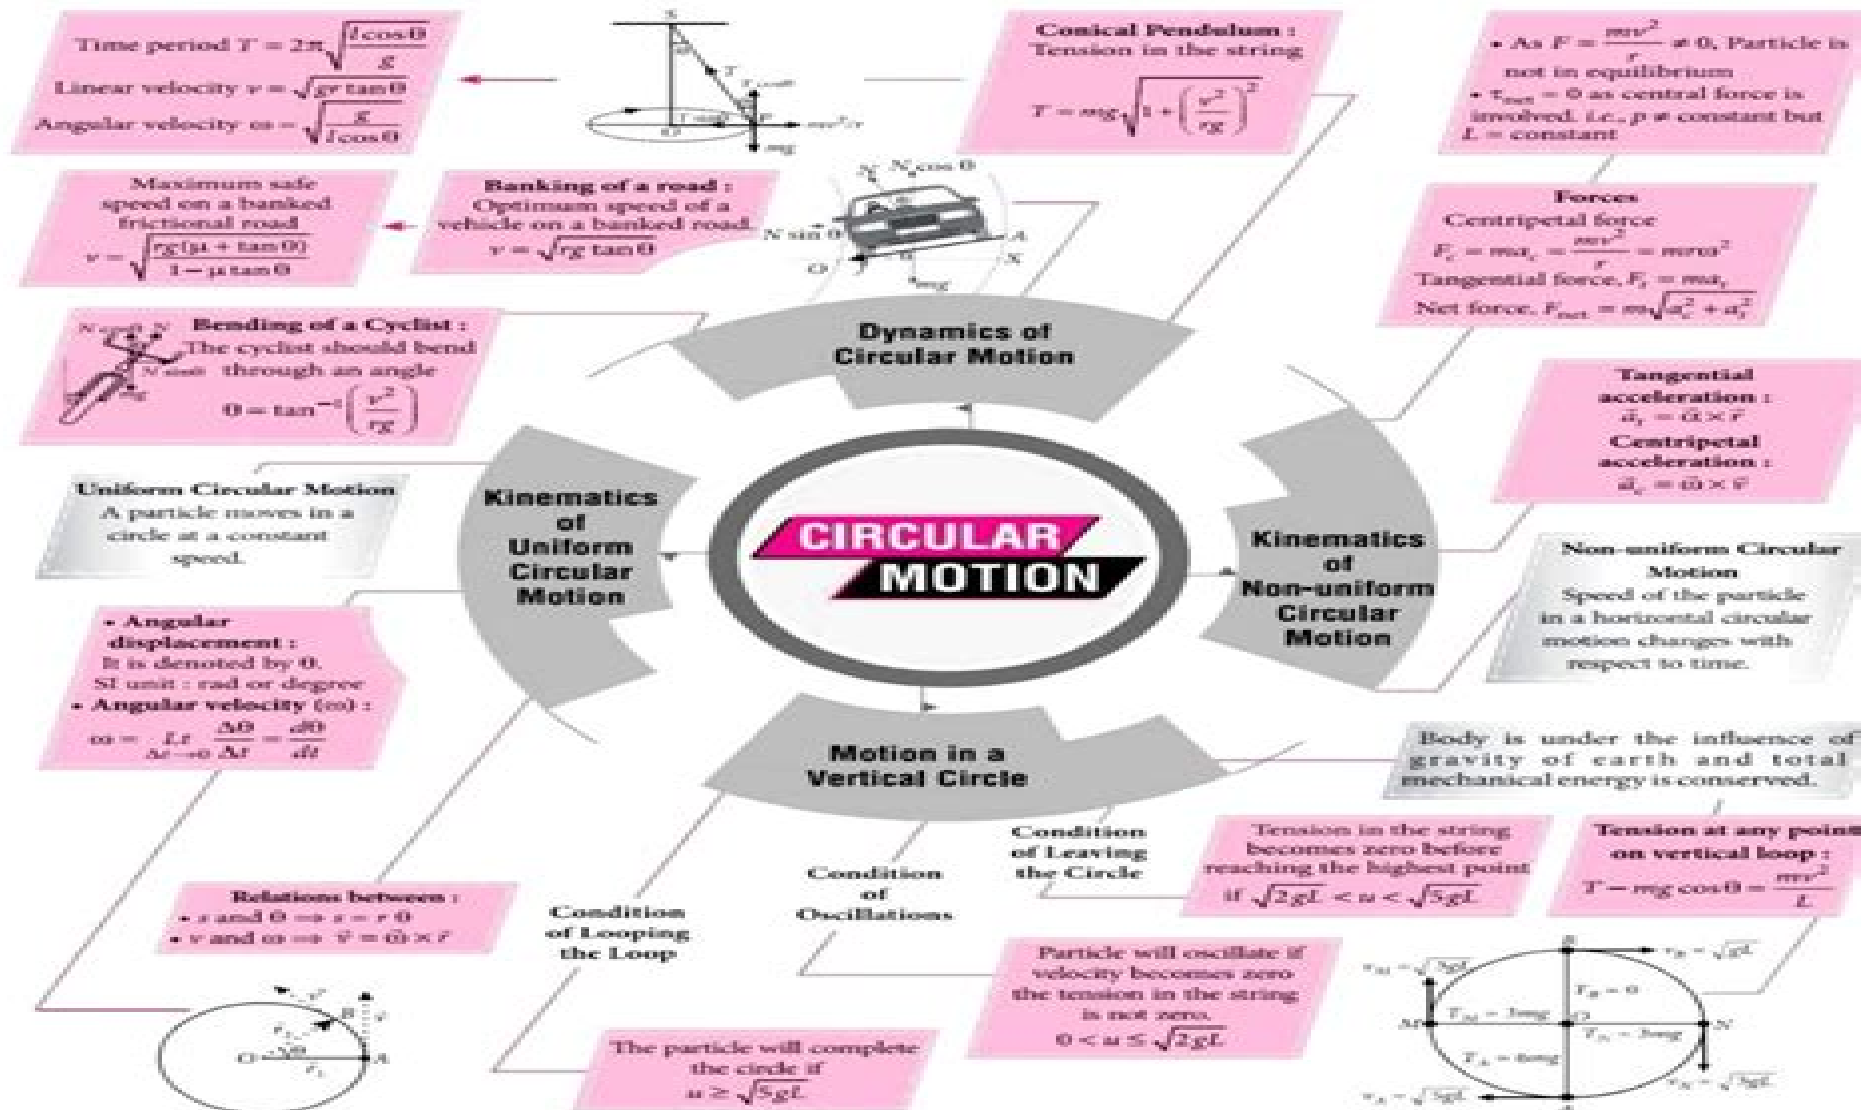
CIRCULAR MOTION

Dynamics of Circular Motion

Kinematics of Uniform Circular Motion

Kinematics of Non-uniform Circular Motion

Motion in a Vertical Circle

Time period $T = 2\pi\sqrt{\frac{l\cos\theta}{g}}$
Linear velocity $v = \sqrt{gr\tan\theta}$
Angular velocity $\omega = \sqrt{\frac{g}{l\cos\theta}}$

Conical Pendulum : Tension in the string
$T = mg\sqrt{1+\left(\frac{v^2}{rg}\right)^2}$

• As $F = \frac{mv^2}{r} \neq 0$, Particle is not in equilibrium
• $\tau_{net} = 0$ as central force is involved, i.e., $p \neq$ constant but $L$ = constant

Maximum safe speed on a banked frictional road
$v = \sqrt{\frac{rg(\mu + \tan\theta)}{1-\mu\tan\theta}}$

Banking of a road : Optimum speed of a vehicle on a banked road.
$v = \sqrt{rg\tan\theta}$

$N\cos\theta$
$N\sin\theta$
$mg$

Forces
Centripetal force
$F_c = ma_c = \frac{mv^2}{r} = mr\omega^2$
Tangential force, $F_t = ma_t$
Net force, $F_{net} = m\sqrt{a_c^2 + a_t^2}$

Bending of a Cyclist : The cyclist should bend through an angle
$\theta = \tan^{-1}\left(\frac{v^2}{rg}\right)$

Tangential acceleration : $\vec{a}_t = \vec{\alpha}\times\vec{r}$
Centripetal acceleration : $\vec{a}_c = \vec{\omega}\times\vec{v}$

Uniform Circular Motion
A particle moves in a circle at a constant speed.

Non-uniform Circular Motion
Speed of the particle in a horizontal circular motion changes with respect to time.

• Angular displacement : It is denoted by θ. SI unit : rad or degree
• Angular velocity (ω) :
$\omega = \lim_{\Delta t\to 0}\frac{\Delta\theta}{\Delta t} = \frac{d\theta}{dt}$

Body is under the influence of gravity of earth and total mechanical energy is conserved.

Condition of Leaving the Circle

Tension in the string becomes zero before reaching the highest point if $\sqrt{2gL} < u < \sqrt{5gL}$

Tension at any point on vertical loop :
$T - mg\cos\theta = \frac{mv^2}{L}$

Condition of Oscillations

Relations between :
• $s$ and $\theta \Rightarrow s = r\theta$
• $v$ and $\omega \Rightarrow \vec{v} = \vec{\omega}\times\vec{r}$

Condition of Looping the Loop

Particle will oscillate if velocity becomes zero the tension in the string is not zero.
$0 < u \leq \sqrt{2gL}$

The particle will complete the circle if $u \geq \sqrt{5gL}$

$v_B = \sqrt{gL}$
$T_B = 0$
$T_M = 3mg$
$T_N = 3mg$
$T_A = 6mg$
$v_M = \sqrt{3gL}$
$v_N = \sqrt{3gL}$
$v_A = \sqrt{5gL}$